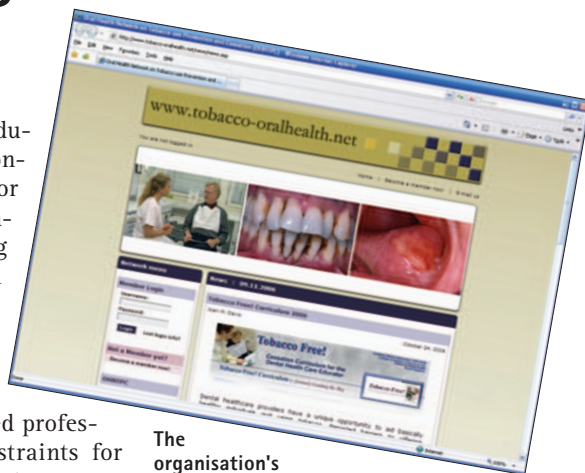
du-
on-
or
a-
g

www.tobacco-oralhealth.net

You are not logged in

Home | Become a member now! | E-mail us

Network menu

Member Login

Username:

Password:

Login

Not a Member yet?

Become a member now!

News | 09.11.2006

Tobacco Free! Curriculum 2006

Tobacco Free!

October 24, 2006

Dental healthcare providers have a unique opportunity to aid tobacco

d profes-
straints for

The
organisation's